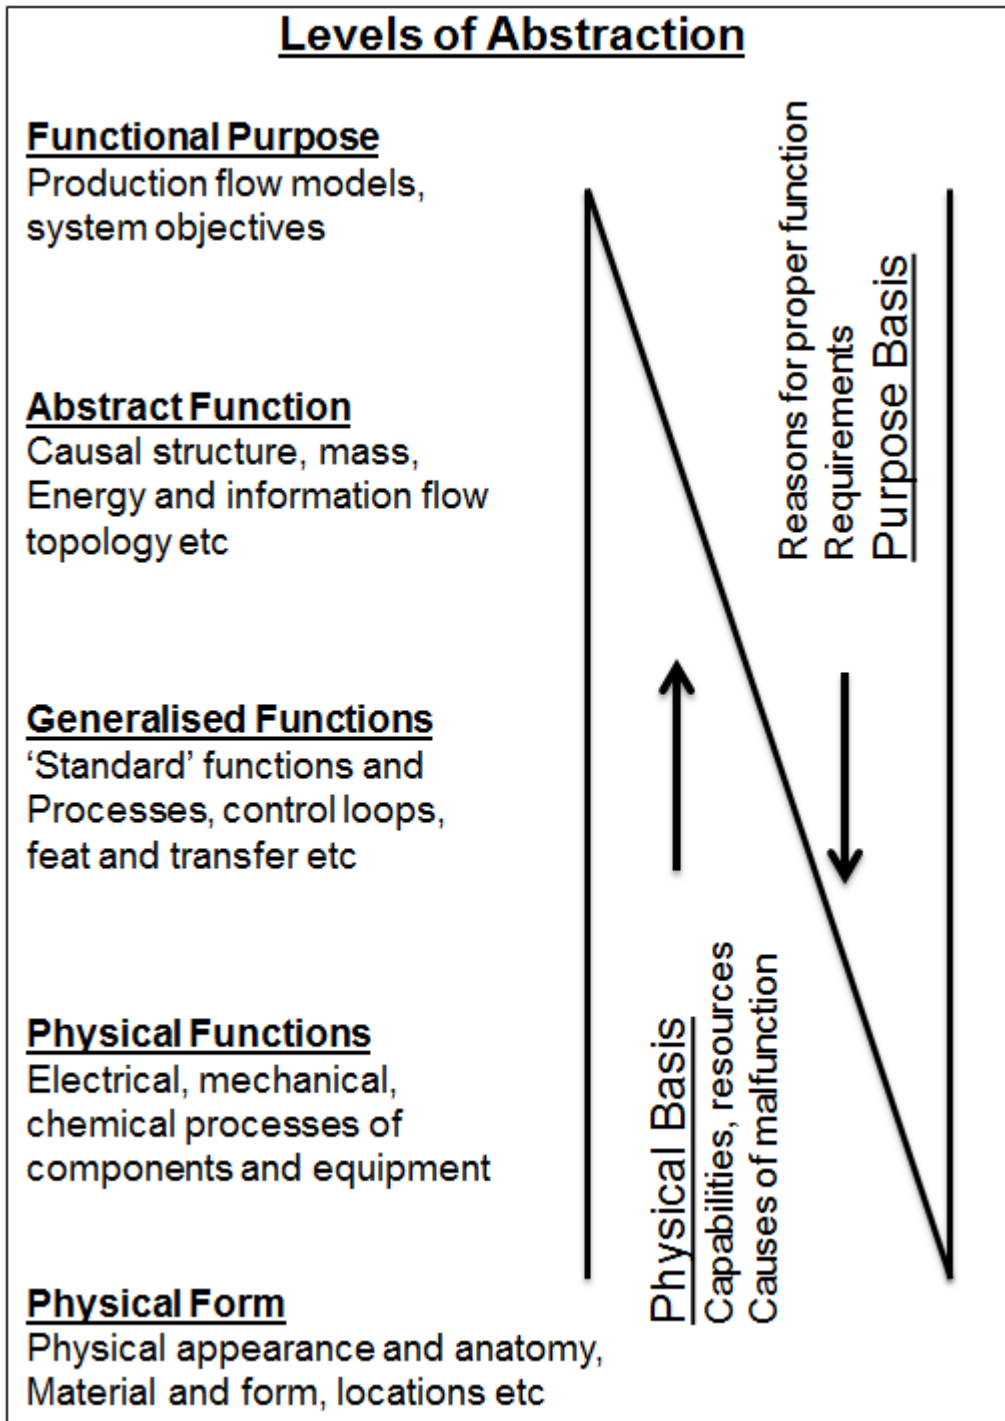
Levels of Abstraction

Functional Purpose
Production flow models, system objectives

Abstract Function
Causal structure, mass, Energy and information flow topology etc

Generalised Functions
'Standard' functions and Processes, control loops, feat and transfer etc

Physical Functions
Electrical, mechanical, chemical processes of components and equipment

Physical Form
Physical appearance and anatomy, Material and form, locations etc

Reasons for proper function
Requirements
Purpose Basis

Physical Basis
Capabilities, resources
Causes of malfunction